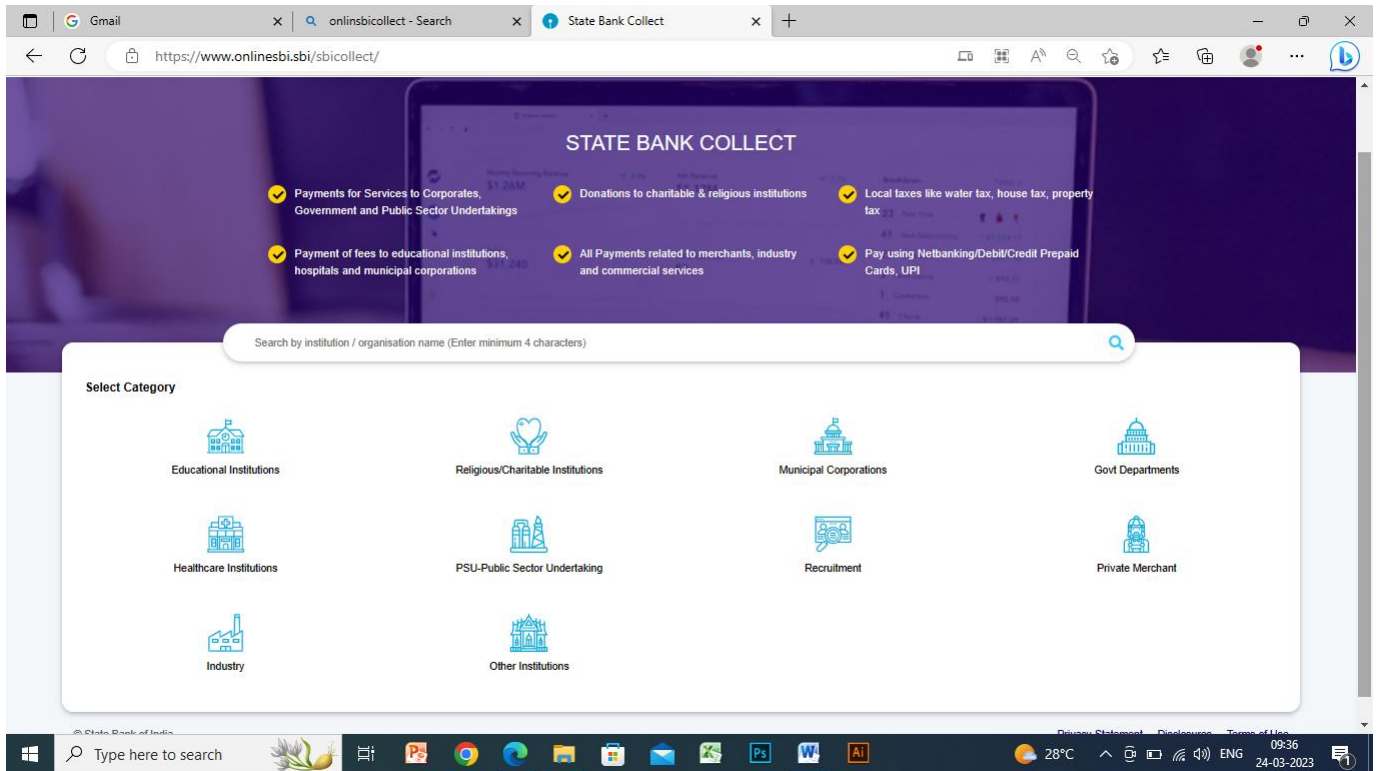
Gmail
onlinsbicollect - Search
State Bank Collect
https://www.onlinesbi.sbi/sbicollect/

STATE BANK COLLECT

Payments for Services to Corporates, Government and Public Sector Undertakings

Donations to charitable & religious institutions

Local taxes like water tax, house tax, property tax

Payment of fees to educational institutions, hospitals and municipal corporations

All Payments related to merchants, industry and commercial services

Pay using Netbanking/Debit/Credit Prepaid Cards, UPI

Search by institution / organisation name (Enter minimum 4 characters)

Select Category

Educational Institutions
Religious/Charitable Institutions
Municipal Corporations
Govt Departments
Healthcare Institutions
PSU-Public Sector Undertaking
Recruitment
Private Merchant
Industry
Other Institutions

© State Bank of India
Privacy Statement Disclosure Terms of Use

Type here to search
28°C
ENG
09:36
24-03-2023